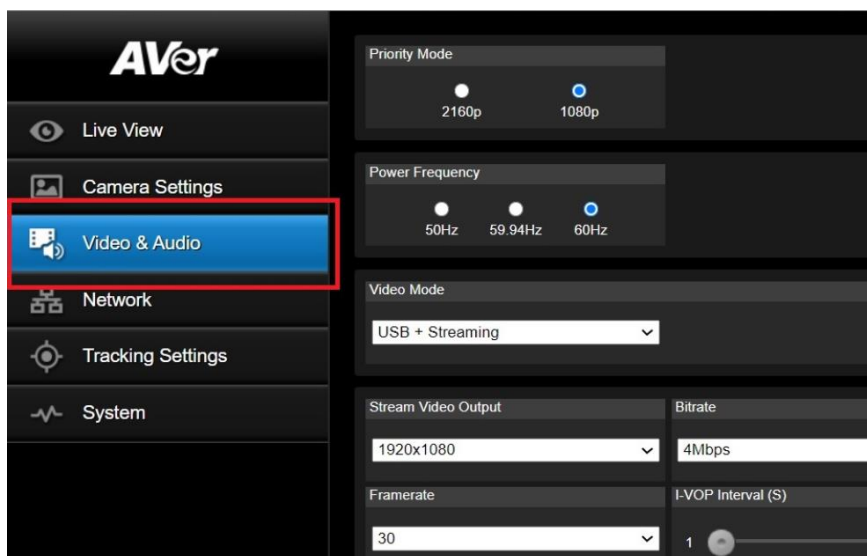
AVer

Live View

Camera Settings

Video & Audio

Network

Tracking Settings

System

Priority Mode

2160p

1080p

Power Frequency

50Hz

59.94Hz

60Hz

Video Mode

USB + Streaming

Stream Video Output

1920x1080

Bitrate

4Mbps

Framerate

30

I-VOP Interval (S)

1